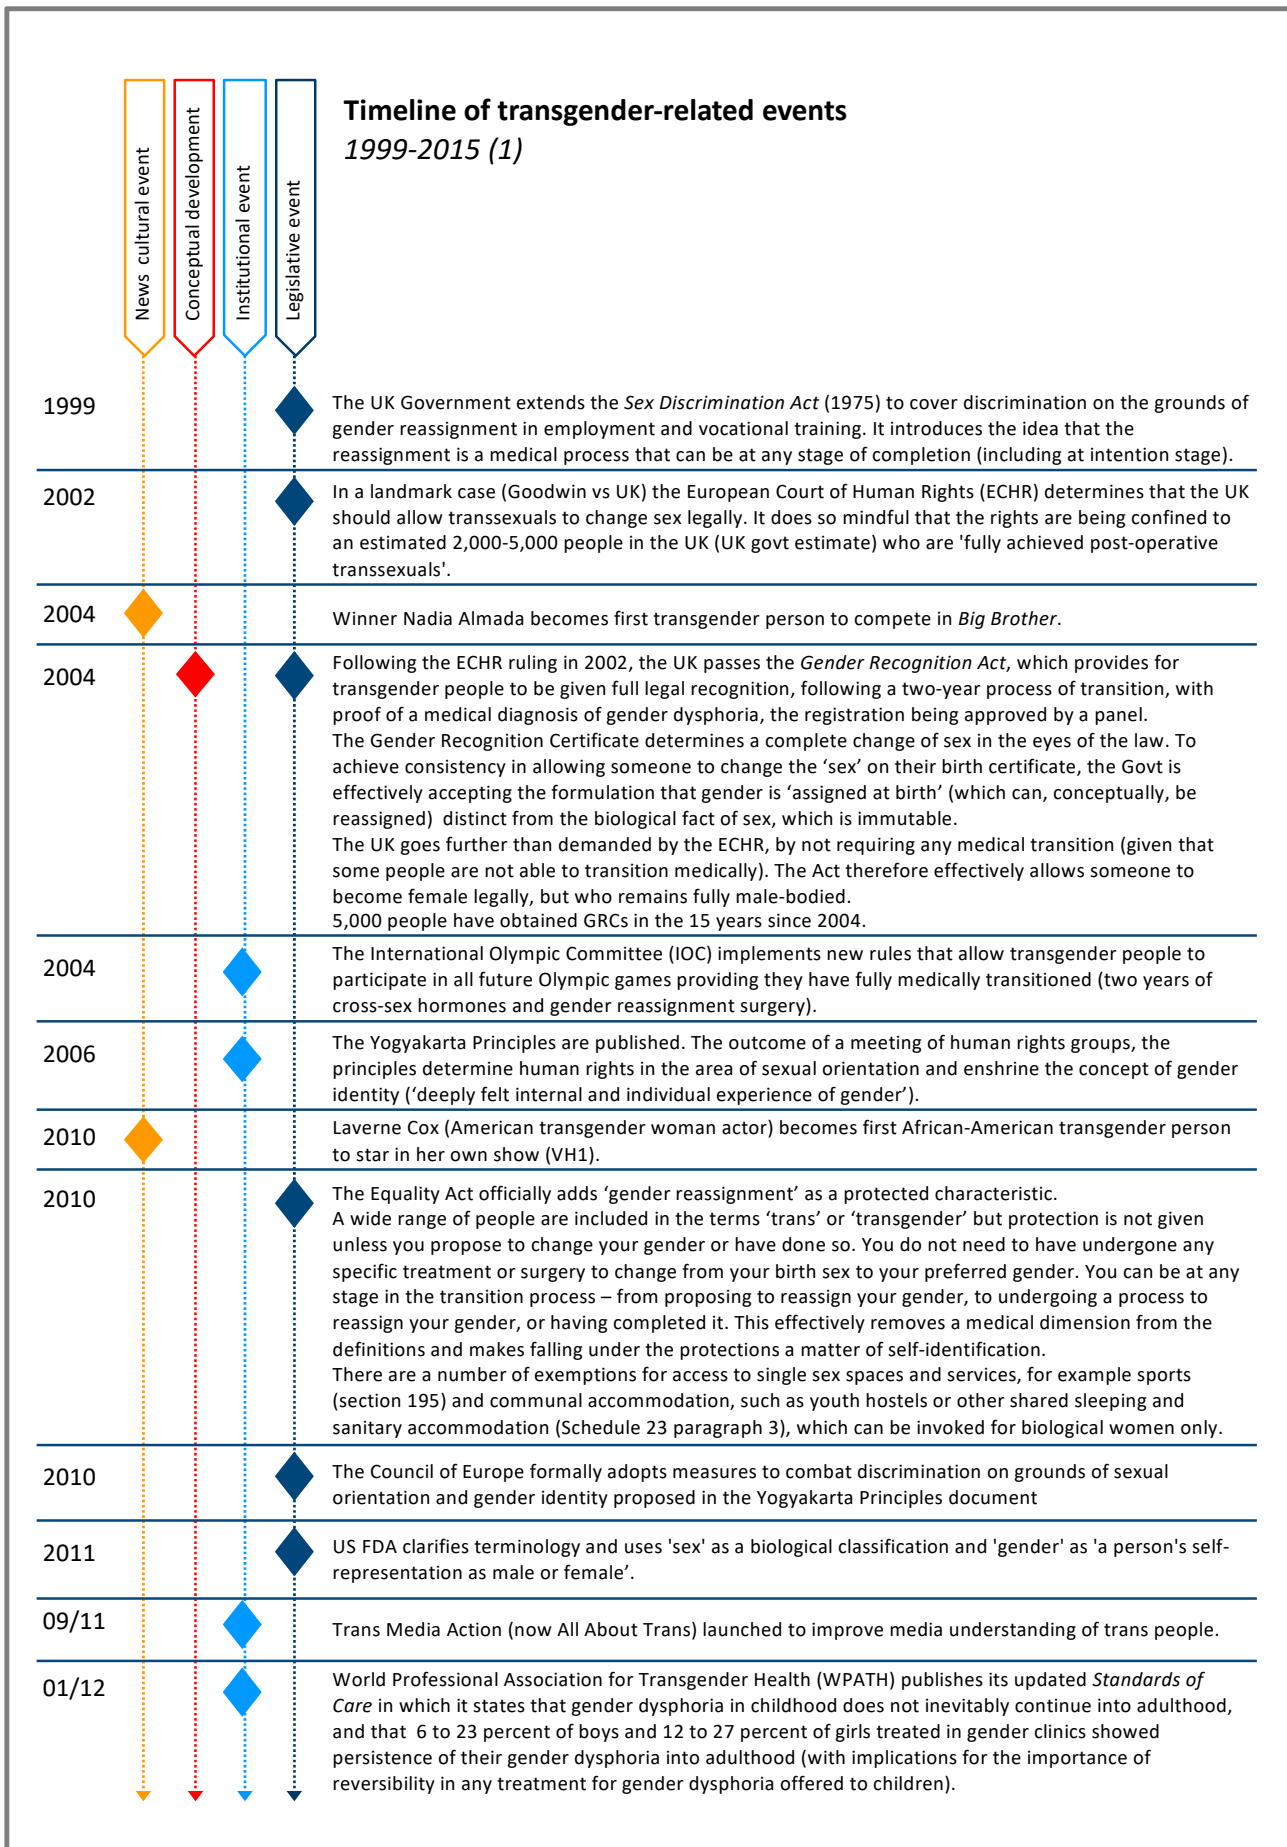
News cultural event

Conceptual development

Institutional event

Legislative event

**Timeline of transgender-related events**
*1999-2015 (1)*

1999 The UK Government extends the *Sex Discrimination Act* (1975) to cover discrimination on the grounds of gender reassignment in employment and vocational training. It introduces the idea that the reassignment is a medical process that can be at any stage of completion (including at intention stage).

2002 In a landmark case (Goodwin vs UK) the European Court of Human Rights (ECHR) determines that the UK should allow transsexuals to change sex legally. It does so mindful that the rights are being confined to an estimated 2,000-5,000 people in the UK (UK govt estimate) who are 'fully achieved post-operative transsexuals'.

2004 Winner Nadia Almada becomes first transgender person to compete in *Big Brother*.

2004 Following the ECHR ruling in 2002, the UK passes the *Gender Recognition Act*, which provides for transgender people to be given full legal recognition, following a two-year process of transition, with proof of a medical diagnosis of gender dysphoria, the registration being approved by a panel.
The Gender Recognition Certificate determines a complete change of sex in the eyes of the law. To achieve consistency in allowing someone to change the 'sex' on their birth certificate, the Govt is effectively accepting the formulation that gender is 'assigned at birth' (which can, conceptually, be reassigned) distinct from the biological fact of sex, which is immutable.
The UK goes further than demanded by the ECHR, by not requiring any medical transition (given that some people are not able to transition medically). The Act therefore effectively allows someone to become female legally, but who remains fully male-bodied.
5,000 people have obtained GRCs in the 15 years since 2004.

2004 The International Olympic Committee (IOC) implements new rules that allow transgender people to participate in all future Olympic games providing they have fully medically transitioned (two years of cross-sex hormones and gender reassignment surgery).

2006 The Yogyakarta Principles are published. The outcome of a meeting of human rights groups, the principles determine human rights in the area of sexual orientation and enshrine the concept of gender identity ('deeply felt internal and individual experience of gender').

2010 Laverne Cox (American transgender woman actor) becomes first African-American transgender person to star in her own show (VH1).

2010 The Equality Act officially adds 'gender reassignment' as a protected characteristic.
A wide range of people are included in the terms 'trans' or 'transgender' but protection is not given unless you propose to change your gender or have done so. You do not need to have undergone any specific treatment or surgery to change from your birth sex to your preferred gender. You can be at any stage in the transition process – from proposing to reassign your gender, to undergoing a process to reassign your gender, or having completed it. This effectively removes a medical dimension from the definitions and makes falling under the protections a matter of self-identification.
There are a number of exemptions for access to single sex spaces and services, for example sports (section 195) and communal accommodation, such as youth hostels or other shared sleeping and sanitary accommodation (Schedule 23 paragraph 3), which can be invoked for biological women only.

2010 The Council of Europe formally adopts measures to combat discrimination on grounds of sexual orientation and gender identity proposed in the Yogyakarta Principles document

2011 US FDA clarifies terminology and uses 'sex' as a biological classification and 'gender' as 'a person's self-representation as male or female'.

09/11 Trans Media Action (now All About Trans) launched to improve media understanding of trans people.

01/12 World Professional Association for Transgender Health (WPATH) publishes its updated *Standards of Care* in which it states that gender dysphoria in childhood does not inevitably continue into adulthood, and that 6 to 23 percent of boys and 12 to 27 percent of girls treated in gender clinics showed persistence of their gender dysphoria into adulthood (with implications for the importance of reversibility in any treatment for gender dysphoria offered to children).